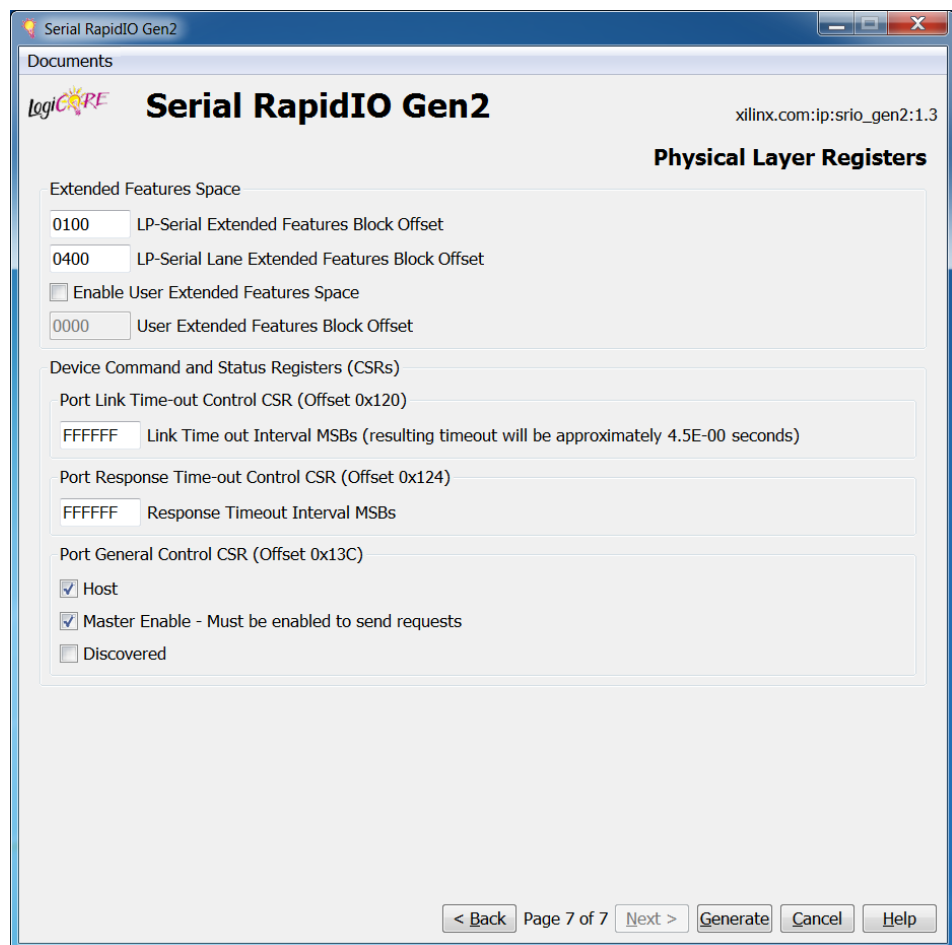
Serial RapidIO Gen2

Documents

LogiCORE

Serial RapidIO Gen2

xilinx.com:ip:srio_gen2:1.3

Physical Layer Registers

Extended Features Space

0100 LP-Serial Extended Features Block Offset

0400 LP-Serial Lane Extended Features Block Offset

Enable User Extended Features Space

0000 User Extended Features Block Offset

Device Command and Status Registers (CSRs)

Port Link Time-out Control CSR (Offset 0x120)

FFFFFF Link Time out Interval MSBs (resulting timeout will be approximately 4.5E-00 seconds)

Port Response Time-out Control CSR (Offset 0x124)

FFFFFF Response Timeout Interval MSBs

Port General Control CSR (Offset 0x13C)

Host

Master Enable - Must be enabled to send requests

Discovered

< Back Page 7 of 7 Next > Generate Cancel Help